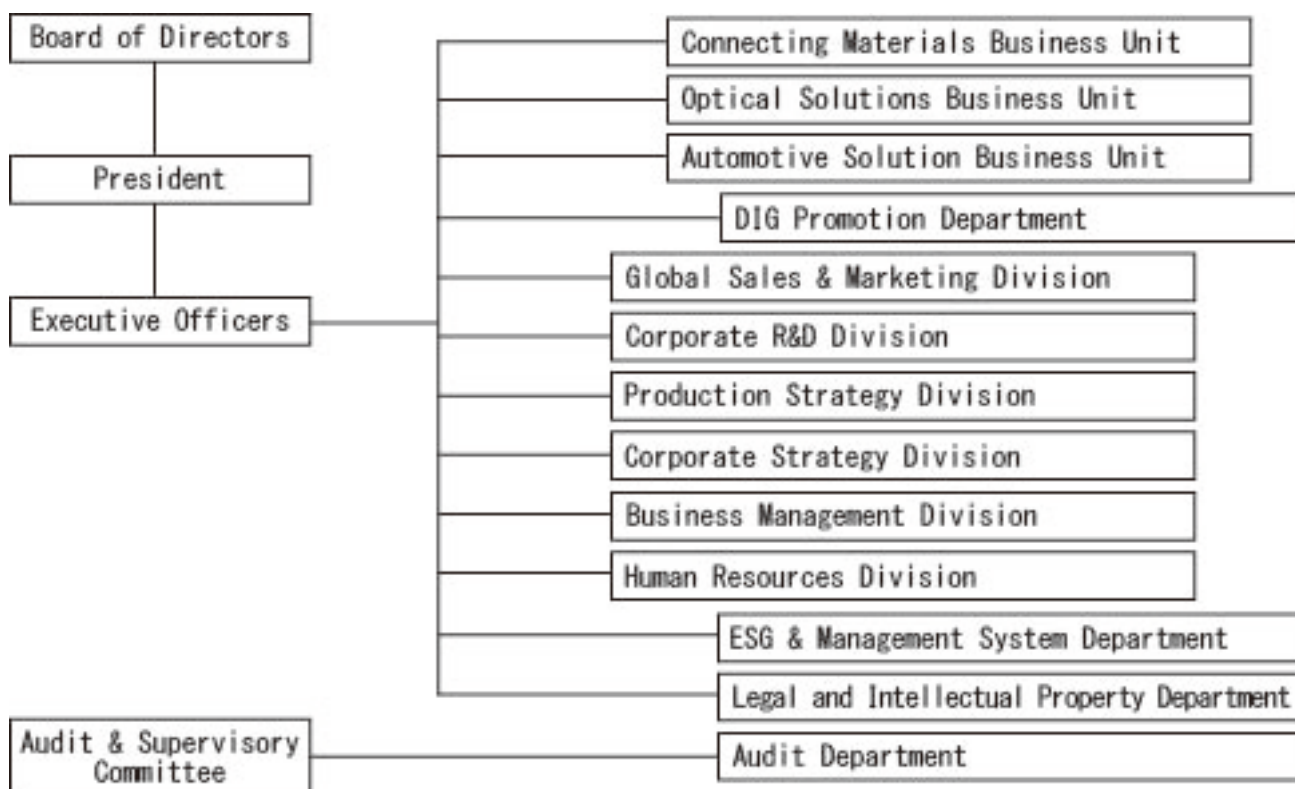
Board of Directors

President

Executive Officers

Connecting Materials Business Unit

Optical Solutions Business Unit

Automotive Solution Business Unit

DIG Promotion Department

Global Sales & Marketing Division

Corporate R&D Division

Production Strategy Division

Corporate Strategy Division

Business Management Division

Human Resources Division

ESG & Management System Department

Legal and Intellectual Property Department

Audit & Supervisory Committee

Audit Department